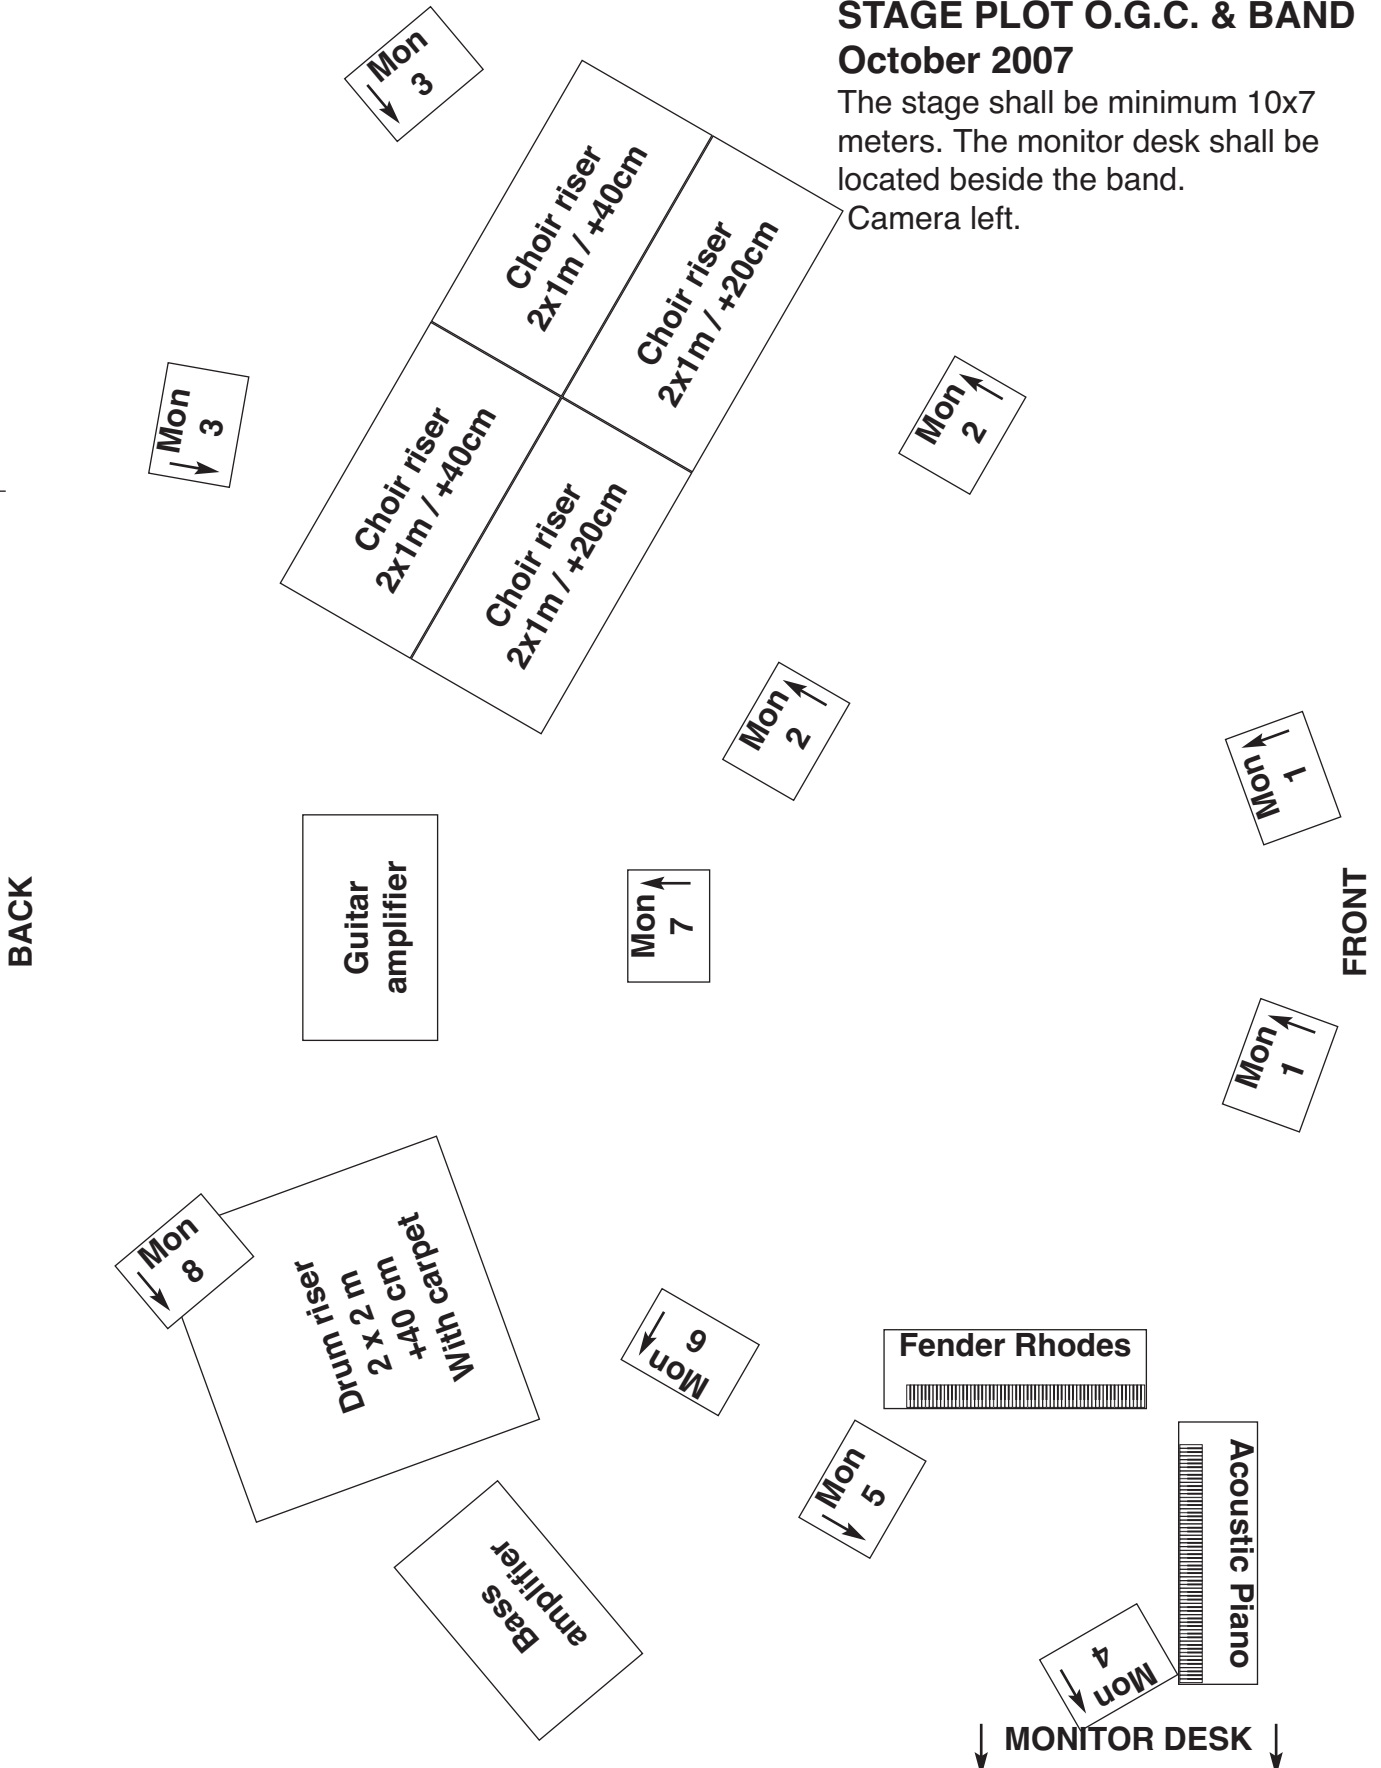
STAGE PLOT O.G.C. & BAND
October 2007

The stage shall be minimum 10x7 meters. The monitor desk shall be located beside the band.
Camera left.

Mon
3

Choir riser
2x1m / +40cm

Choir riser
2x1m / +20cm

Mon
3

Choir riser
2x1m / +40cm

Choir riser
2x1m / +20cm

Mon
2

Mon
2

Mon
1

BACK

Guitar
amplifier

Mon
7

FRONT

Mon
1

Mon
8

Drum riser
2 x 2 m
+40 cm
With carpet

Mon
6

Fender Rhodes

Mon
5

Acoustic Piano

Bass
amplifier

Mon
4

MONITOR DESK